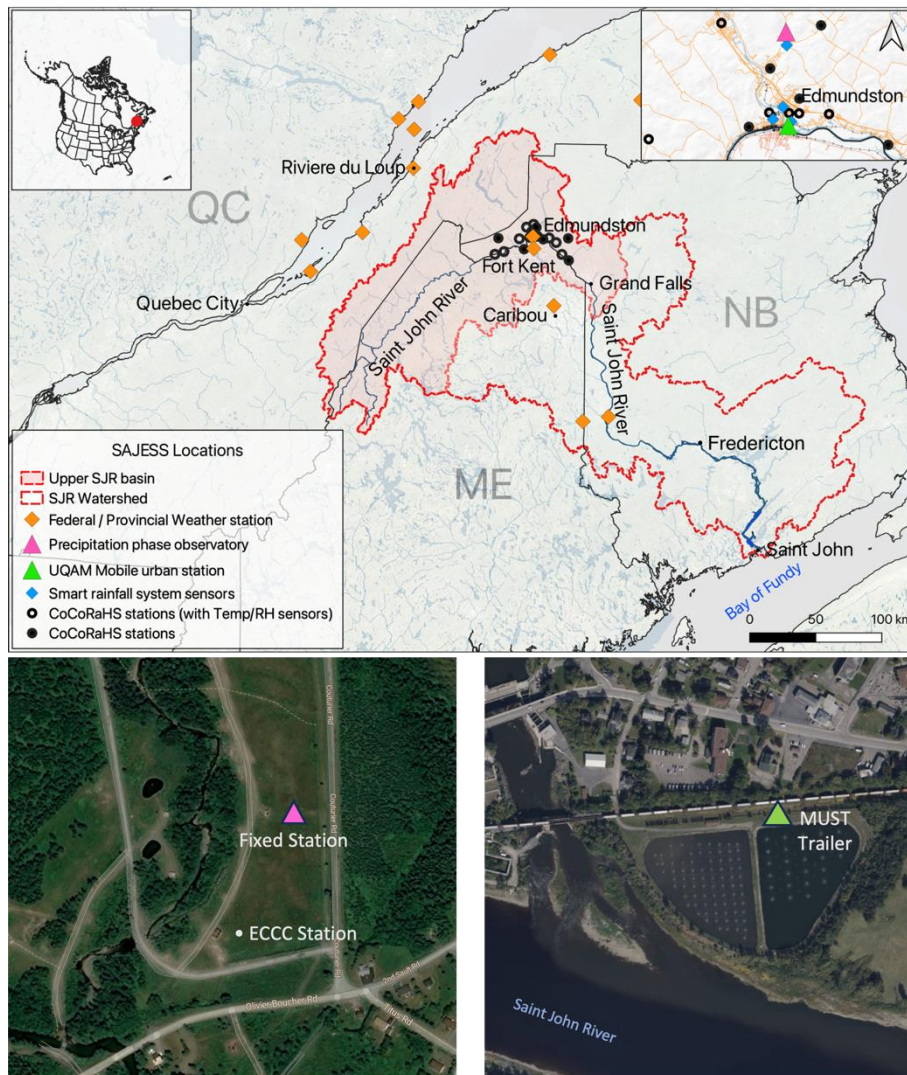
Edmundston

Riviere du Loup

QC

Edmundston

Fort Kent

Grand Falls

Quebec City

Caribou

NB

Saint John River

Saint John River

Fredericton

SAJESS Locations

Upper SJR basin

SJR Watershed

Federal / Provincial Weather station

Precipitation phase observatory

UQAM Mobile urban station

Smart rainfall system sensors

CoCoRaHS stations (with Temp/RH sensors)

CoCoRaHS stations

ME

Saint John

Bay of Fundy

0 50 100 km

Fixed Station

ECCC Station

Doucet Rd

Doucet Rd

Olivier Boucher Rd

Pont Rd

MUST Trailer

Saint John River